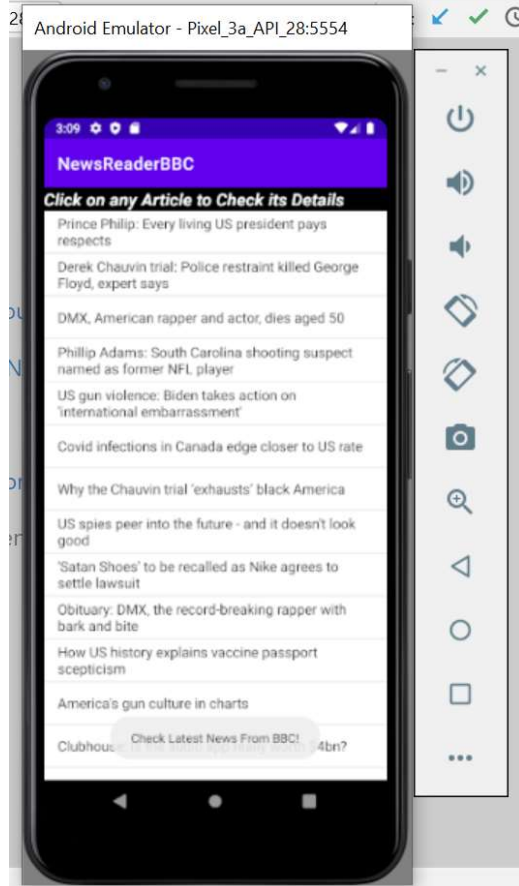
Android Emulator - Pixel_3a_API_28:5554

3:09

NewsReaderBBC

Click on any Article to Check its Details

Prince Philip: Every living US president pays respects

Derek Chauvin trial: Police restraint killed George Floyd, expert says

DMX, American rapper and actor, dies aged 50

Phillip Adams: South Carolina shooting suspect named as former NFL player

US gun violence: Biden takes action on 'international embarrassment'

Covid infections in Canada edge closer to US rate

Why the Chauvin trial 'exhausts' black America

US spies peer into the future - and it doesn't look good

'Satan Shoes' to be recalled as Nike agrees to settle lawsuit

Obituary: DMX, the record-breaking rapper with bark and bite

How US history explains vaccine passport scepticism

America's gun culture in charts

Clubhouse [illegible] 4bn?

Check Latest News From BBC!